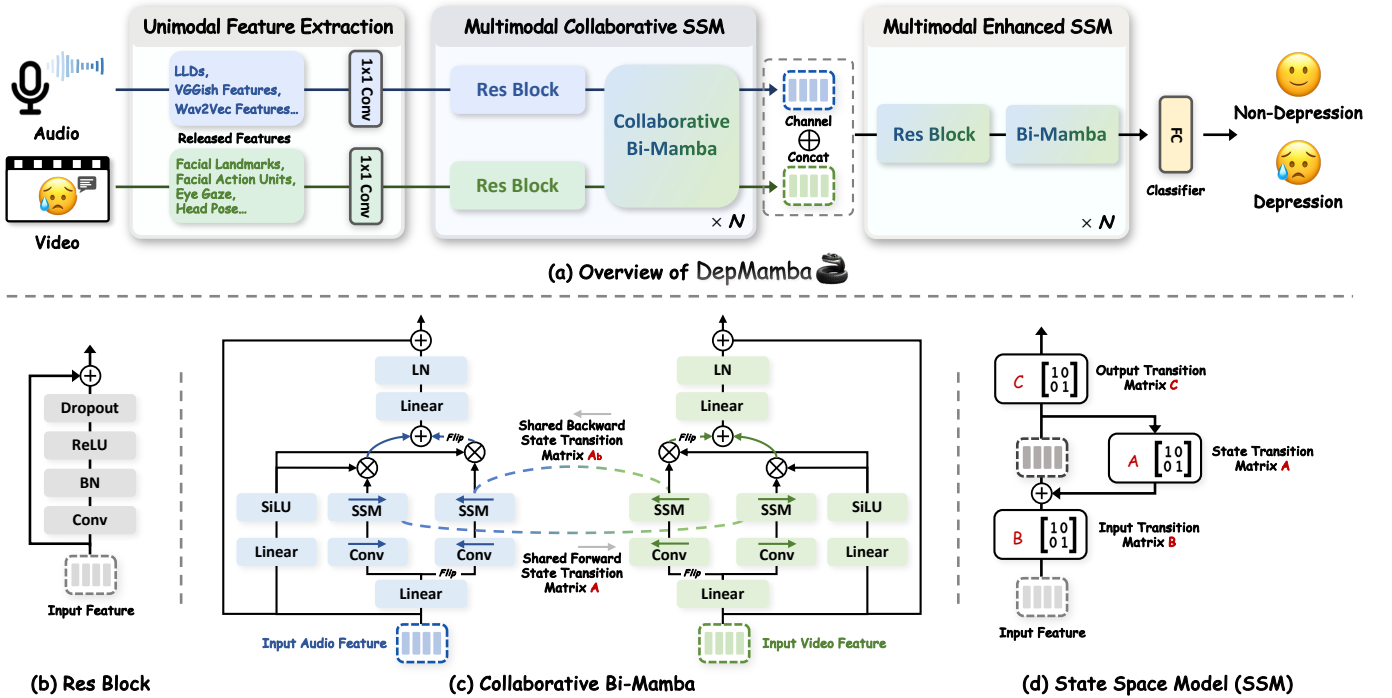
Unimodal Feature Extraction

Multimodal Collaborative SSM

Multimodal Enhanced SSM

Audio

LLDs, VGGish Features, Wav2Vec Features...

1x1 Conv

Released Features

Video

Facial Landmarks, Facial Action Units, Eye Gaze, Head Pose...

1x1 Conv

Res Block

Res Block

Collaborative Bi-Mamba

$\times N$

Channel

$\oplus$

Concat

Res Block

Bi-Mamba

$\times N$

FC

Classifier

Non-Depression

Depression

(a) Overview of DepMamba

Dropout

ReLU

BN

Conv

Input Feature

(b) Res Block

LN

Linear

Flip

SiLU

SSM

SSM

Linear

Conv

Conv

Flip

Linear

Input Audio Feature

Shared Backward State Transition Matrix $A_b$

Shared Forward State Transition Matrix $A$

LN

Linear

Flip

SSM

SSM

SiLU

Conv

Conv

Linear

Flip

Linear

Input Video Feature

(c) Collaborative Bi-Mamba

$C \begin{bmatrix} 1 & 0 \\ 0 & 1 \end{bmatrix}$

Output Transition Matrix C

$A \begin{bmatrix} 1 & 0 \\ 0 & 1 \end{bmatrix}$

State Transition Matrix A

$B \begin{bmatrix} 1 & 0 \\ 0 & 1 \end{bmatrix}$

Input Transition Matrix B

Input Feature

(d) State Space Model (SSM)